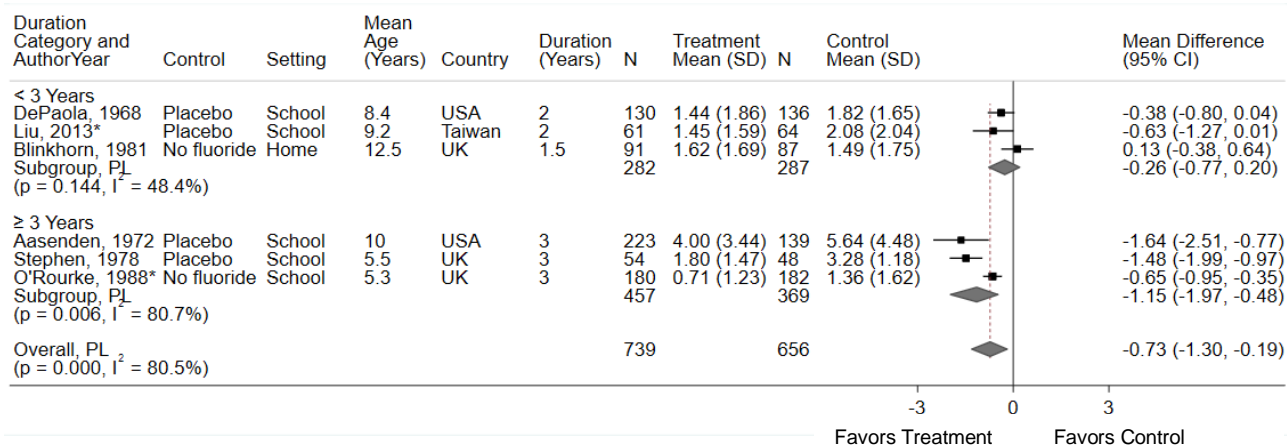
| Duration Category and AuthorYear | Control | Setting | Mean Age (Years) | Country | Duration (Years) | N | Treatment Mean (SD) | N | Control Mean (SD) | Mean Difference (95% CI) |
|---|---|---|---|---|---|---|---|---|---|---|
| < 3 Years | | | | | | | | | | |
| DePaola, 1968 | Placebo | School | 8.4 | USA | 2 | 130 | 1.44 (1.86) | 136 | 1.82 (1.65) | -0.38 (-0.80, 0.04) |
| Liu, 2013* | Placebo | School | 9.2 | Taiwan | 2 | 61 | 1.45 (1.59) | 64 | 2.08 (2.04) | -0.63 (-1.27, 0.01) |
| Blinkhorn, 1981 | No fluoride | Home | 12.5 | UK | 1.5 | 91 | 1.62 (1.69) | 87 | 1.49 (1.75) | 0.13 (-0.38, 0.64) |
| Subgroup, PL (p = 0.144, $I^2$ = 48.4%) | | | | | | 282 | | 287 | | -0.26 (-0.77, 0.20) |
| ≥ 3 Years | | | | | | | | | | |
| Aasenden, 1972 | Placebo | School | 10 | USA | 3 | 223 | 4.00 (3.44) | 139 | 5.64 (4.48) | -1.64 (-2.51, -0.77) |
| Stephen, 1978 | Placebo | School | 5.5 | UK | 3 | 54 | 1.80 (1.47) | 48 | 3.28 (1.18) | -1.48 (-1.99, -0.97) |
| O'Rourke, 1988* | No fluoride | School | 5.3 | UK | 3 | 180 | 0.71 (1.23) | 182 | 1.36 (1.62) | -0.65 (-0.95, -0.35) |
| Subgroup, PL (p = 0.006, $I^2$ = 80.7%) | | | | | | 457 | | 369 | | -1.15 (-1.97, -0.48) |
| Overall, PL (p = 0.000, $I^2$ = 80.5%) | | | | | | 739 | | 656 | | -0.73 (-1.30, -0.19) |

-3 0 3

Favors Treatment Favors Control